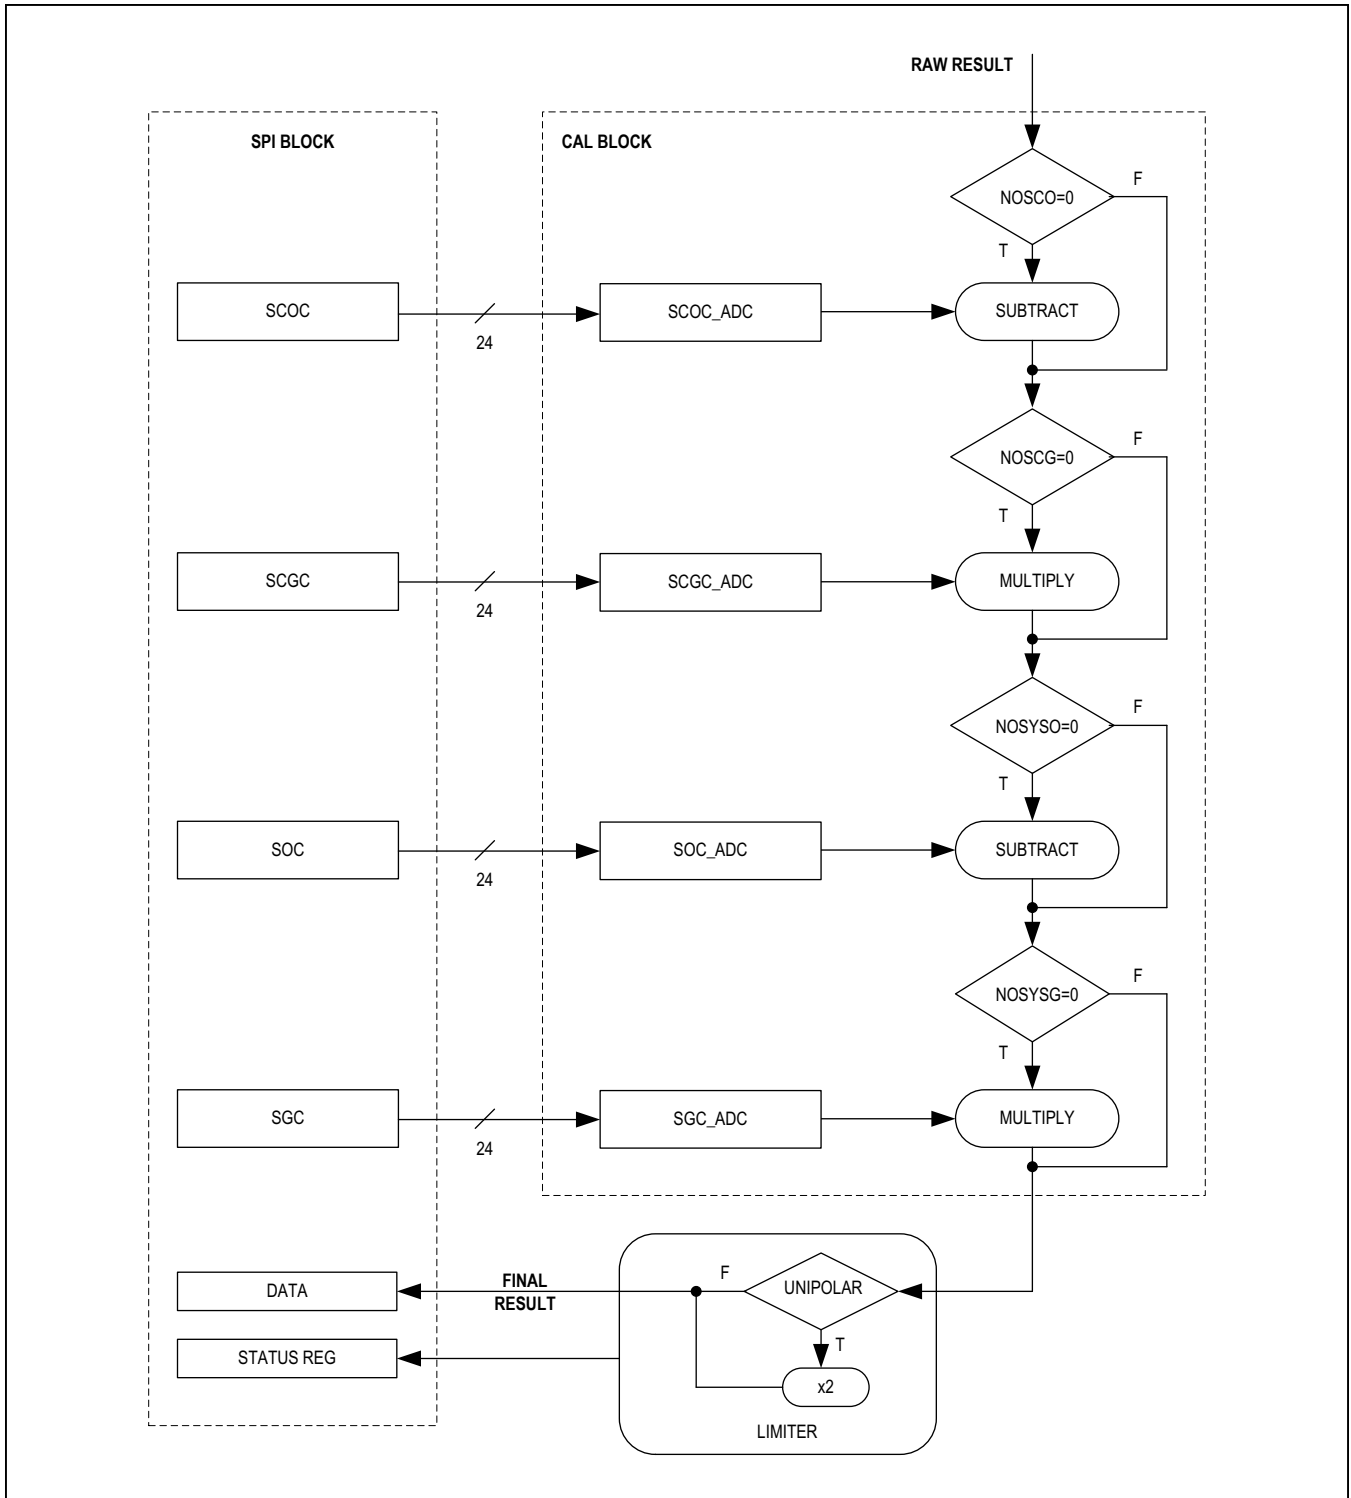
RAW RESULT

SPI BLOCK

CAL BLOCK

NOSCO=0

F

T

SCOC

24

SCOC_ADC

SUBTRACT

NOSCG=0

F

T

SCGC

24

SCGC_ADC

MULTIPLY

NOSYSO=0

F

T

SOC

24

SOC_ADC

SUBTRACT

NOSYSG=0

F

T

SGC

24

SGC_ADC

MULTIPLY

DATA

FINAL RESULT

F

UNIPOLAR

T

STATUS REG

x2

LIMITER